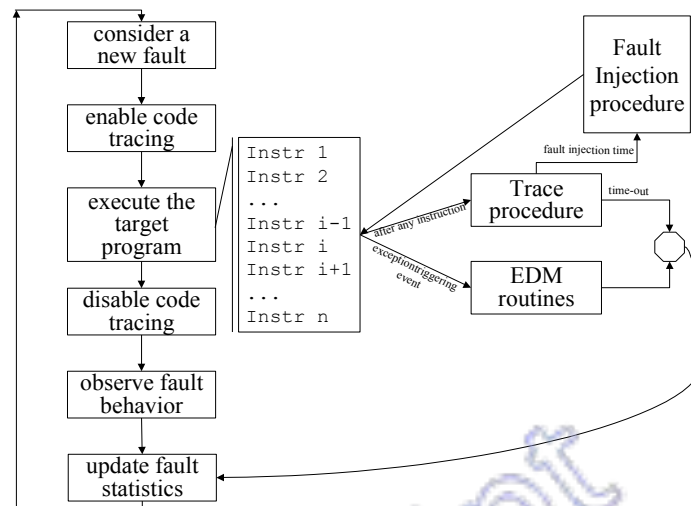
consider a new fault

enable code tracing

execute the target program

disable code tracing

observe fault behavior

update fault statistics

Instr 1
Instr 2
...
Instr i-1
Instr i
Instr i+1
...
Instr n

Fault Injection procedure

fault injection time

Trace procedure

time-out

after any instruction

exceptiontriggering event

EDM routines